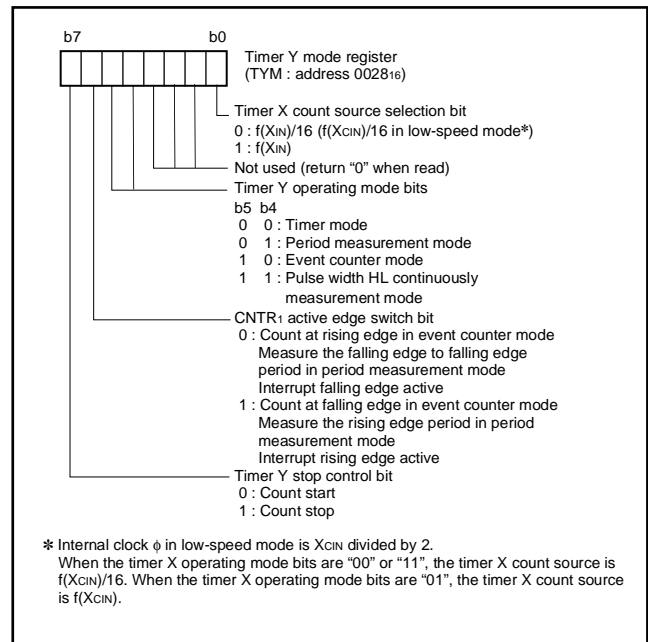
b7 b0

Timer Y mode register
(TYM : address $0028_{16}$)

Timer X count source selection bit
0 : $f(X_{IN})/16$ ($f(X_{CIN})/16$ in low-speed mode✱)
1 : $f(X_{IN})$

Not used (return "0" when read)

Timer Y operating mode bits
b5 b4
0 0 : Timer mode
0 1 : Period measurement mode
1 0 : Event counter mode
1 1 : Pulse width HL continuously measurement mode

$CNTR_1$ active edge switch bit
0 : Count at rising edge in event counter mode
Measure the falling edge to falling edge period in period measurement mode
Interrupt falling edge active
1 : Count at falling edge in event counter mode
Measure the rising edge period in period measurement mode
Interrupt rising edge active

Timer Y stop control bit
0 : Count start
1 : Count stop

✱ Internal clock $\phi$ in low-speed mode is $X_{CIN}$ divided by 2.
When the timer X operating mode bits are "00" or "11", the timer X count source is $f(X_{CIN})/16$. When the timer Y operating mode bits are "01", the timer X count source is $f(X_{CIN})$.